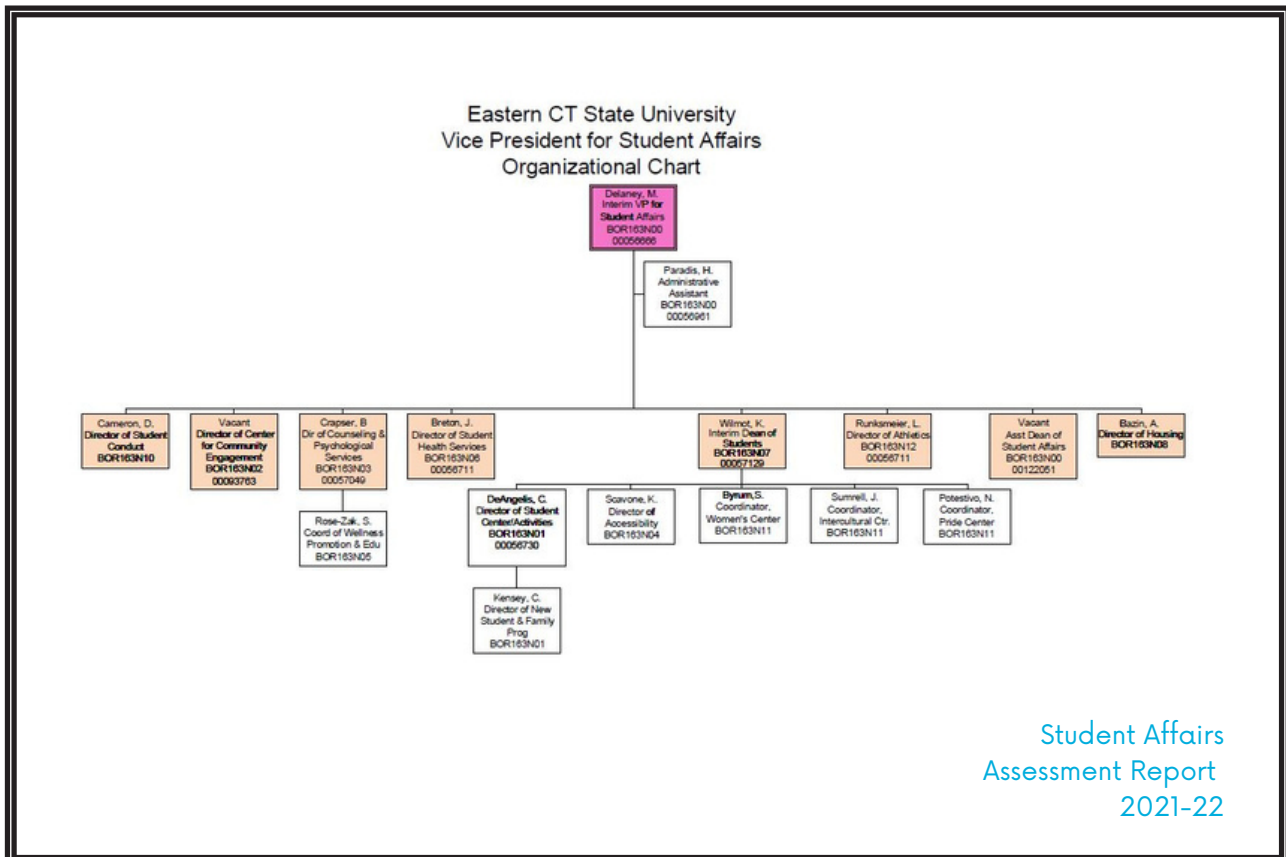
Eastern CT State University
Vice President for Student Affairs
Organizational Chart

Delaney, M.
Interim VP for Student Affairs
BOR163N00
00056666

Paradis, H.
Administrative Assistant
BOR163N00
00056961

Cameron, D.
Director of Student Conduct
BOR163N10

Vacant
Director of Center for Community Engagement
BOR163N02
00093763

Crapser, B
Dir of Counseling & Psychological Services
BOR163N03
00057049

Breton, J.
Director of Student Health Services
BOR163N06
00056711

Wilmot, K.
Interim Dean of Students
BOR163N07
00057129

Runksmeier, L.
Director of Athletics
BOR163N12
00056711

Vacant
Asst Dean of Student Affairs
BOR163N00
00122051

Bazin, A.
Director of Housing
BOR163N08

Rose-Zak, S.
Coord of Wellness Promotion & Edu
BOR163N05

DeAngelis, C.
Director of Student Center/Activities
BOR163N01
00056730

Scavone, K.
Director of Accessibility
BOR163N04

Byrum, S.
Coordinator, Women's Center
BOR163N11

Sumrell, J.
Coordinator, Intercultural Ctr.
BOR163N11

Potestivo, N.
Coordinator, Pride Center
BOR163N11

Kensey, C.
Director of New Student & Family Prog
BOR163N01

Student Affairs
Assessment Report
2021-22